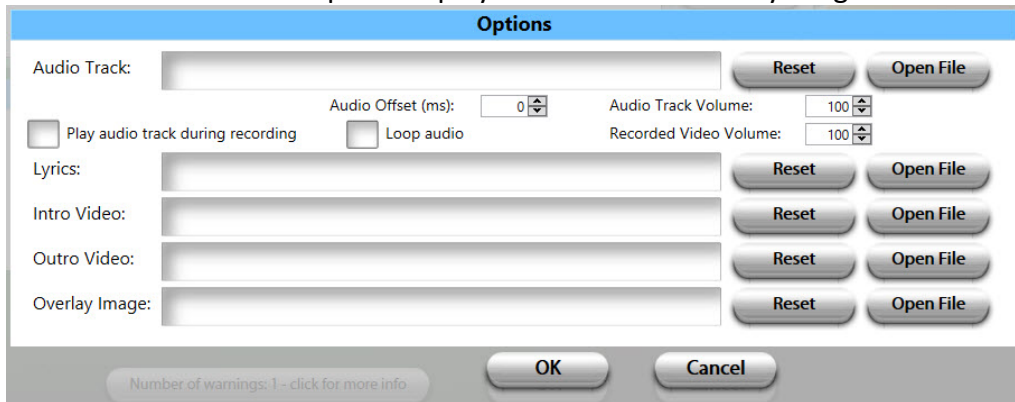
Options

Audio Track: Reset Open File

Audio Offset (ms): 0

Audio Track Volume: 100

Play audio track during recording

Loop audio

Recorded Video Volume: 100

Lyrics: Reset Open File

Intro Video: Reset Open File

Outro Video: Reset Open File

Overlay Image: Reset Open File

Number of warnings: 1 - click for more info

OK

Cancel